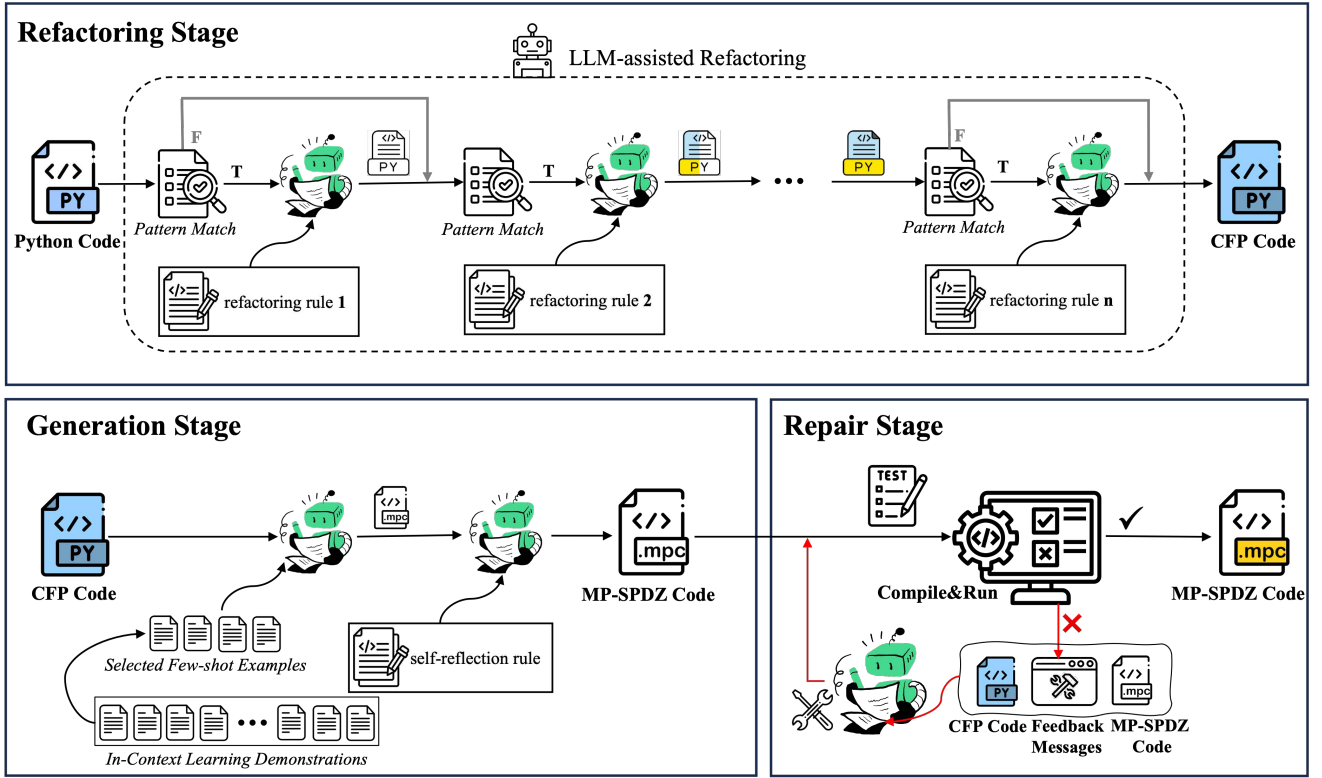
Refactoring Stage

LLM-assisted Refactoring

</>
PY
Python Code

F
T
Pattern Match
</>
PY
refactoring rule **1**

T
Pattern Match
</>
PY
refactoring rule **2**

•••

PY
F
T
Pattern Match
refactoring rule **n**

</>
PY
CFP Code

Generation Stage

</>
PY
CFP Code

Selected Few-shot Examples

•••
In-Context Learning Demonstrations

</>
.mpc

self-reflection rule

</>
.mpc
MP-SPDZ Code

Repair Stage

TEST

Compile&Run

✓

</>
.mpc
MP-SPDZ Code

✕

</>
PY
CFP Code

Feedback Messages

</>
.mpc
MP-SPDZ Code